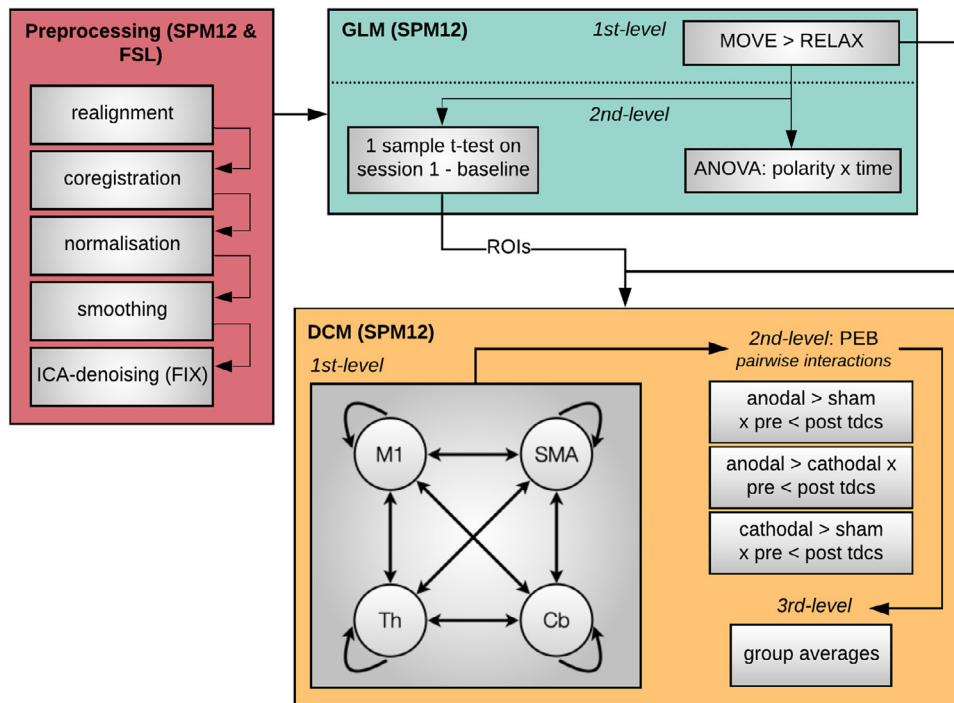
Preprocessing (SPM12 & FSL)

realignment

coregistration

normalisation

smoothing

ICA-denoising (FIX)

GLM (SPM12)

1st-level

MOVE > RELAX

2nd-level

1 sample t-test on session 1 - baseline

ANOVA: polarity x time

ROIs

DCM (SPM12)

1st-level

M1

SMA

Th

Cb

2nd-level: PEB
pairwise interactions

anodal > sham x pre < post tdcs

anodal > cathodal x pre < post tdcs

cathodal > sham x pre < post tdcs

3rd-level

group averages